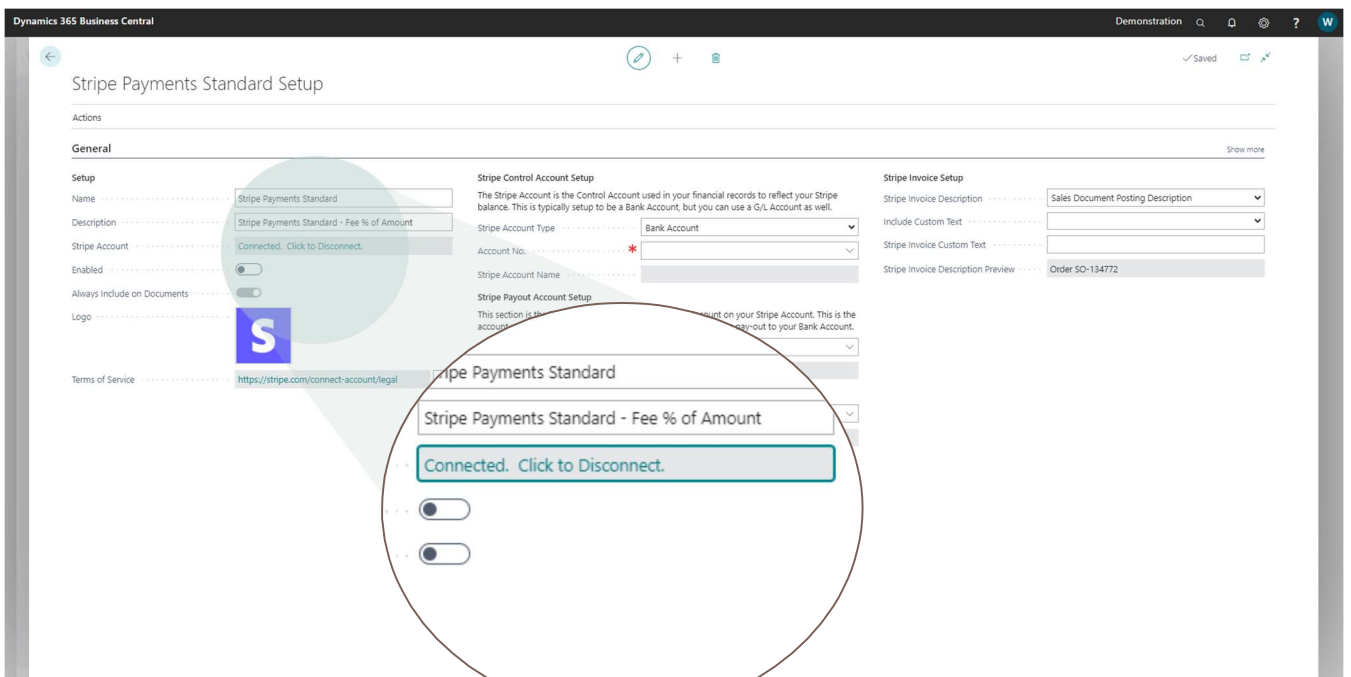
Dynamics 365 Business Central

Demonstration

W

✓Saved

Stripe Payments Standard Setup

Actions

General

Show more

Setup

Name
Stripe Payments Standard

Description
Stripe Payments Standard - Fee % of Amount

Stripe Account
Connected. Click to Disconnect.

Enabled

Always Include on Documents

Logo

S

Terms of Service
https://stripe.com/connect-account/legal

Stripe Control Account Setup

The Stripe Account is the Control Account used in your financial records to reflect your Stripe balance. This is typically setup to be a Bank Account, but you can use a G/L Account as well.

Stripe Account Type
Bank Account

Account No.

Stripe Account Name

Stripe Payout Account Setup

This section is th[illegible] ount on your Stripe Account. This is the account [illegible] ay-out to your Bank Account.

ipe Payments Standard

Stripe Payments Standard - Fee % of Amount

Connected. Click to Disconnect.

Stripe Invoice Setup

Stripe Invoice Description
Sales Document Posting Description

Include Custom Text

Stripe Invoice Custom Text

Stripe Invoice Description Preview
Order SO-134772